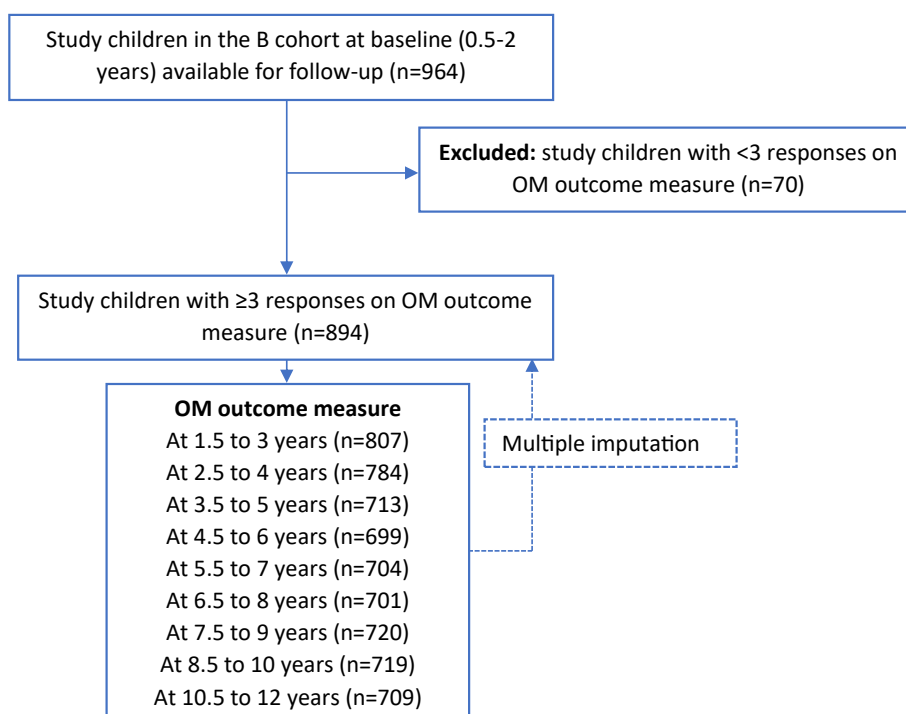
Study children in the B cohort at baseline (0.5-2 years) available for follow-up (n=964)

**Excluded:** study children with <3 responses on OM outcome measure (n=70)

Study children with ≥3 responses on OM outcome measure (n=894)

**OM outcome measure**
At 1.5 to 3 years (n=807)
At 2.5 to 4 years (n=784)
At 3.5 to 5 years (n=713)
At 4.5 to 6 years (n=699)
At 5.5 to 7 years (n=704)
At 6.5 to 8 years (n=701)
At 7.5 to 9 years (n=720)
At 8.5 to 10 years (n=719)
At 10.5 to 12 years (n=709)

Multiple imputation